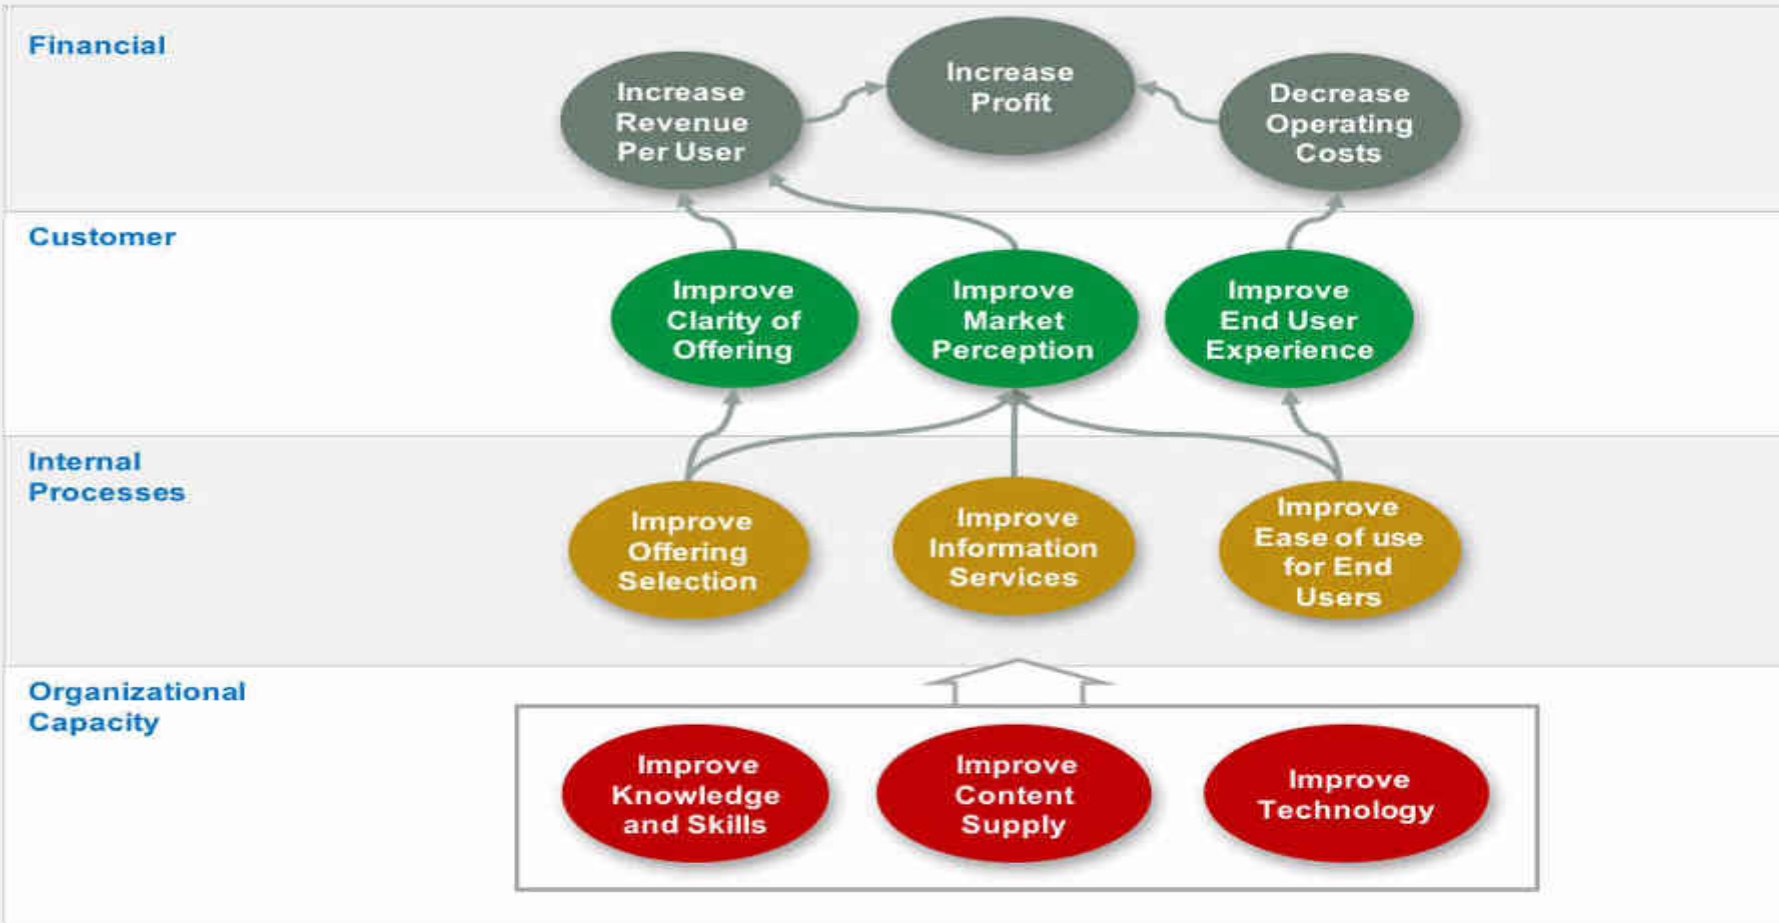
Financial

Increase Revenue Per User

Increase Profit

Decrease Operating Costs

Customer

Improve Clarity of Offering

Improve Market Perception

Improve End User Experience

Internal Processes

Improve Offering Selection

Improve Information Services

Improve Ease of use for End Users

Organizational Capacity

Improve Knowledge and Skills

Improve Content Supply

Improve Technology